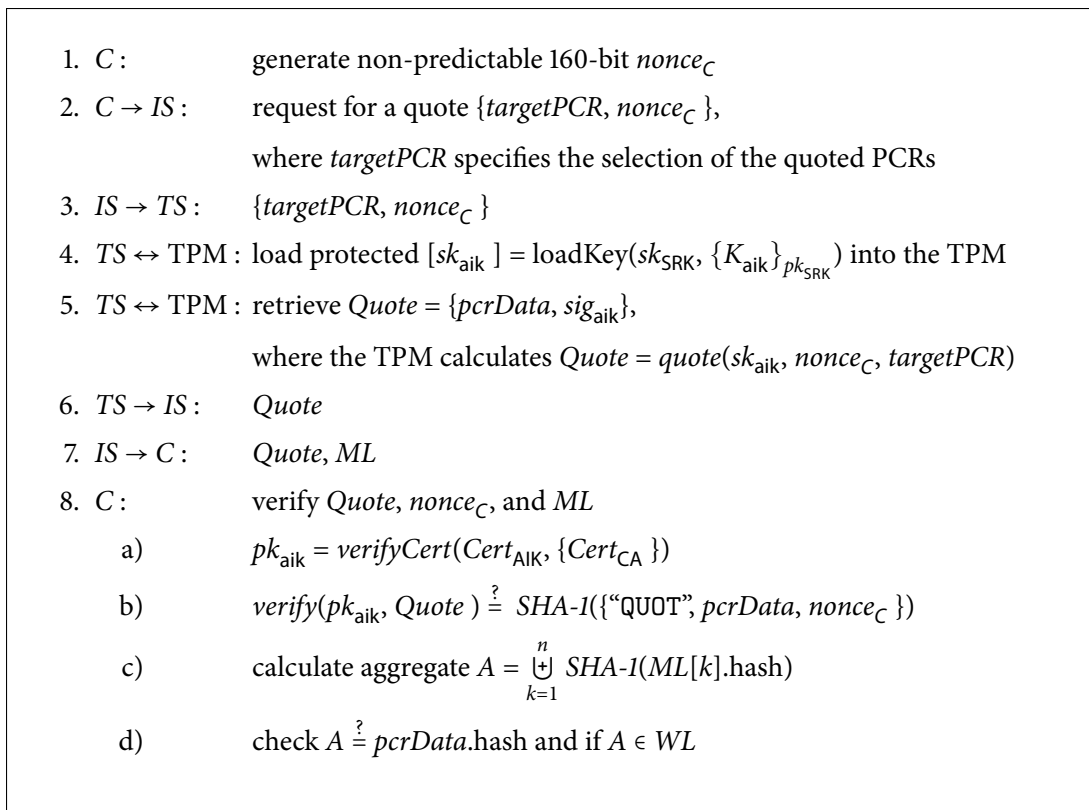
1. $C$ : generate non-predictable 160-bit $nonce_C$

2. $C \rightarrow IS$ : request for a quote $\{targetPCR, nonce_C\}$, where $targetPCR$ specifies the selection of the quoted PCRs

3. $IS \rightarrow TS$ : $\{targetPCR, nonce_C\}$

4. $TS \leftrightarrow$ TPM : load protected $[sk_{aik}] = \text{loadKey}(sk_{SRK}, \{K_{aik}\}_{pk_{SRK}})$ into the TPM

5. $TS \leftrightarrow$ TPM : retrieve $Quote = \{pcrData, sig_{aik}\}$, where the TPM calculates $Quote = quote(sk_{aik}, nonce_C, targetPCR)$

6. $TS \rightarrow IS$ : $Quote$

7. $IS \rightarrow C$ : $Quote$, $ML$

8. $C$ : verify $Quote$, $nonce_C$, and $ML$

a) $pk_{aik} = verifyCert(Cert_{AIK}, \{Cert_{CA}\})$

b) $verify(pk_{aik}, Quote) \stackrel{?}{=} SHA\text{-}1(\{\text{"QUOT"}, pcrData, nonce_C\})$

c) calculate aggregate $A = \biguplus_{k=1}^{n} SHA\text{-}1(ML[k].\text{hash})$

d) check $A \stackrel{?}{=} pcrData.\text{hash}$ and if $A \in WL$